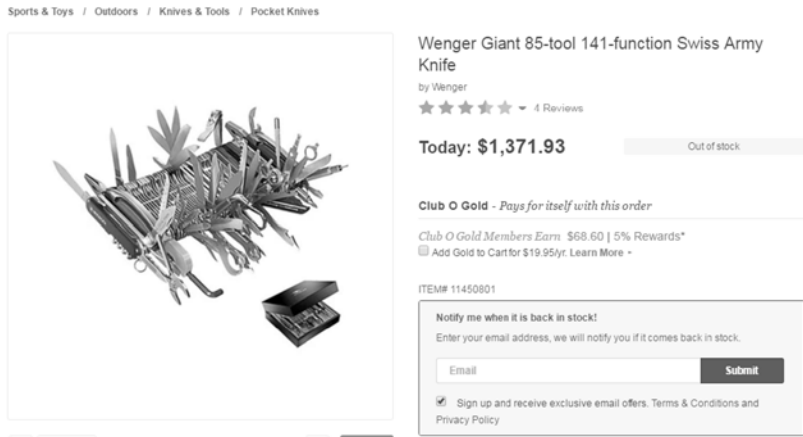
Sports & Toys / Outdoors / Knives & Tools / Pocket Knives

Wenger Giant 85-tool 141-function Swiss Army Knife

by Wenger

4 Reviews

Today: $1,371.93

Out of stock

Club O Gold - Pays for itself with this order

Club O Gold Members Earn $68.60 | 5% Rewards*

Add Gold to Cart for $19.95/yr. Learn More

ITEM# 11450801

Notify me when it is back in stock!

Enter your email address, we will notify you if it comes back in stock.

Email

Submit

Sign up and receive exclusive email offers. Terms & Conditions and Privacy Policy